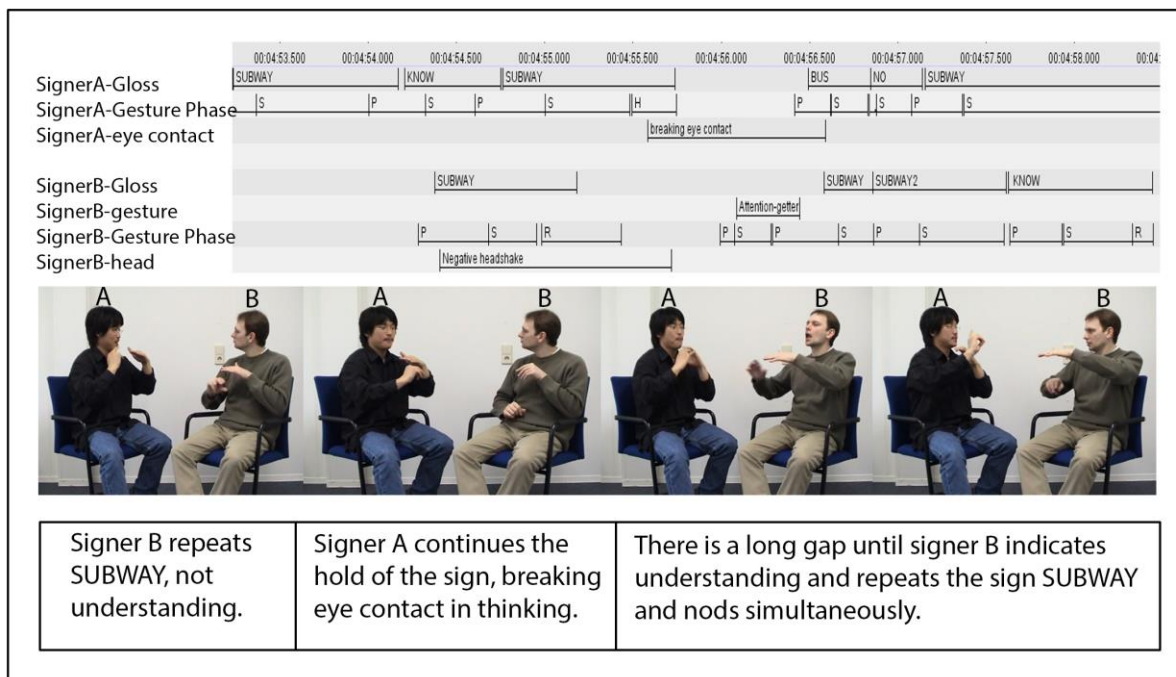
00:04:53.500 00:04:54.000 00:04:54.500 00:04:55.000 00:04:55.500 00:04:56.000 00:04:56.500 00:04:57.000 00:04:57.500 00:04:58.000 00:04:

SignerA-Gloss SUBWAY KNOW SUBWAY BUS NO SUBWAY
SignerA-Gesture Phase S P S P S H P S S P S
SignerA-eye contact breaking eye contact

SignerB-Gloss SUBWAY SUBWAY SUBWAY2 KNOW
SignerB-gesture Attention-getter
SignerB-Gesture Phase P S R P S P S P S P S R
SignerB-head Negative headshake

A B A B A B A B

| Signer B repeats SUBWAY, not understanding. | Signer A continues the hold of the sign, breaking eye contact in thinking. | There is a long gap until signer B indicates understanding and repeats the sign SUBWAY and nods simultaneously. |
|---|---|---|